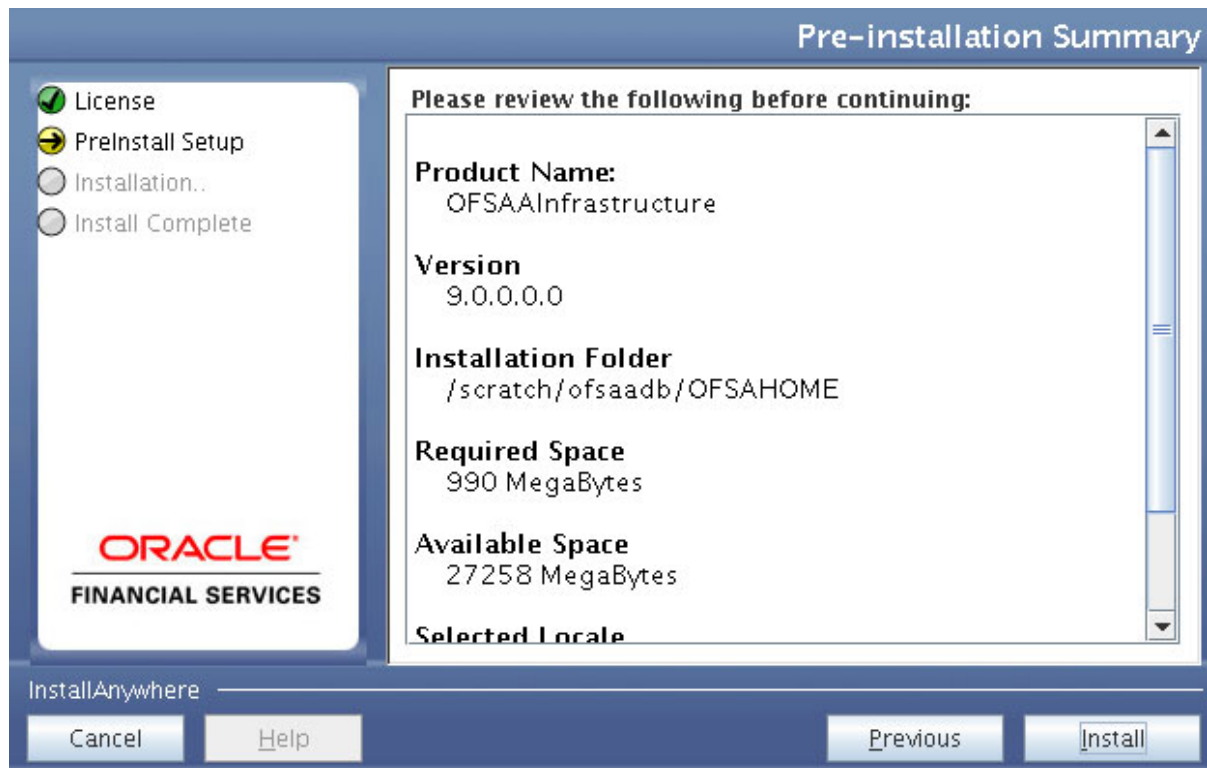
Pre-installation Summary

License
PreInstall Setup
Installation..
Install Complete

ORACLE
FINANCIAL SERVICES

Please review the following before continuing:

Product Name:
OFSAAInfrastructure

Version
9.0.0.0.0

Installation Folder
/scratch/ofsaadb/OFSAHOME

Required Space
990 MegaBytes

Available Space
27258 MegaBytes

Selected Locale

InstallAnywhere

Cancel
Help
Previous
Install